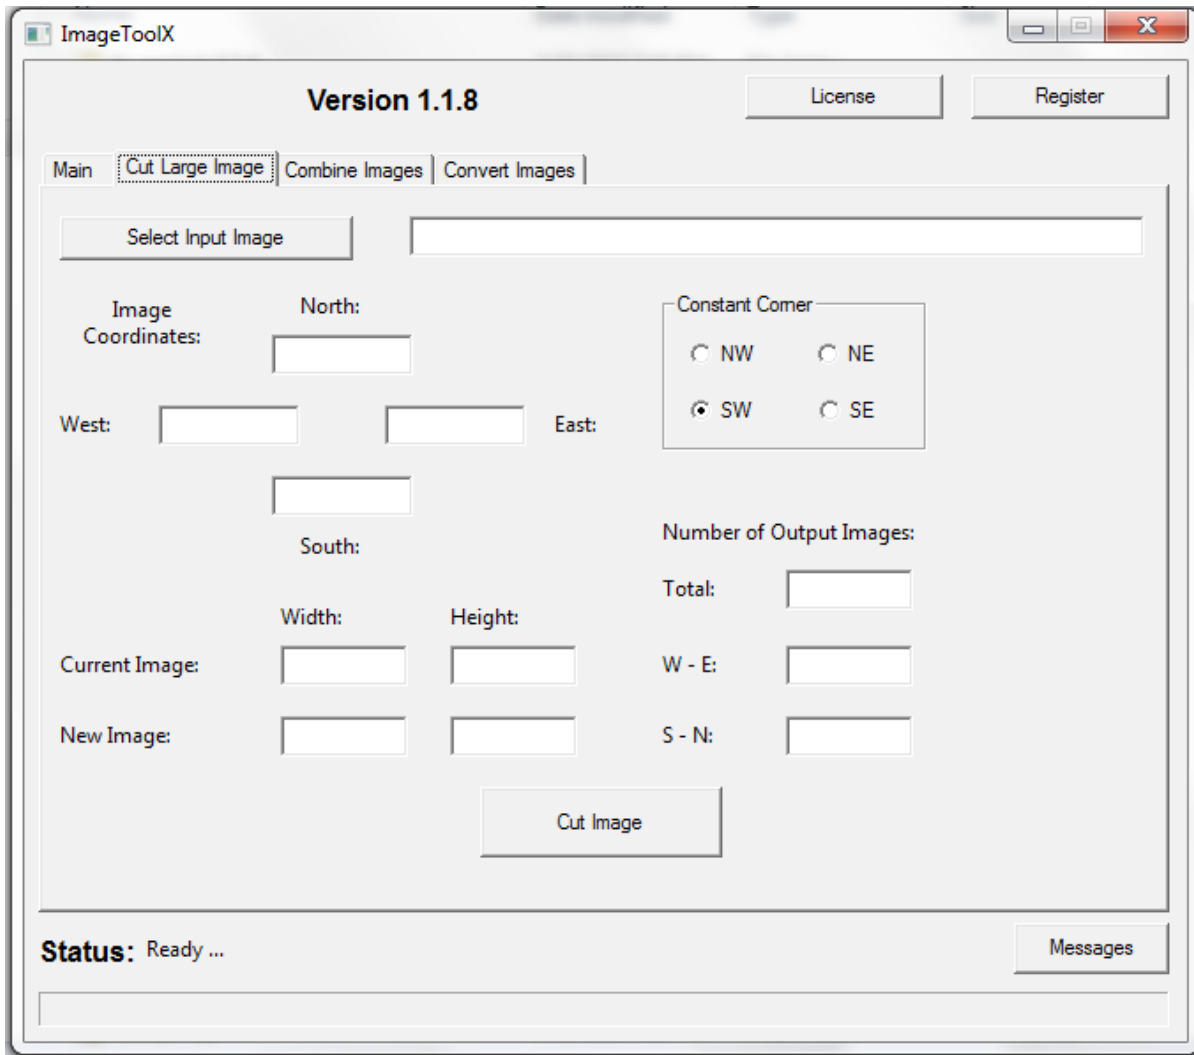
ImageToolX

Version 1.1.8

License

Register

Main

Cut Large Image

Combine Images

Convert Images

Select Input Image

Image Coordinates:

North:

West:

East:

South:

Constant Corner

NW

NE

SW

SE

Number of Output Images:

Total:

Width:

Height:

Current Image:

W - E:

New Image:

S - N:

Cut Image

Status: Ready ...

Messages